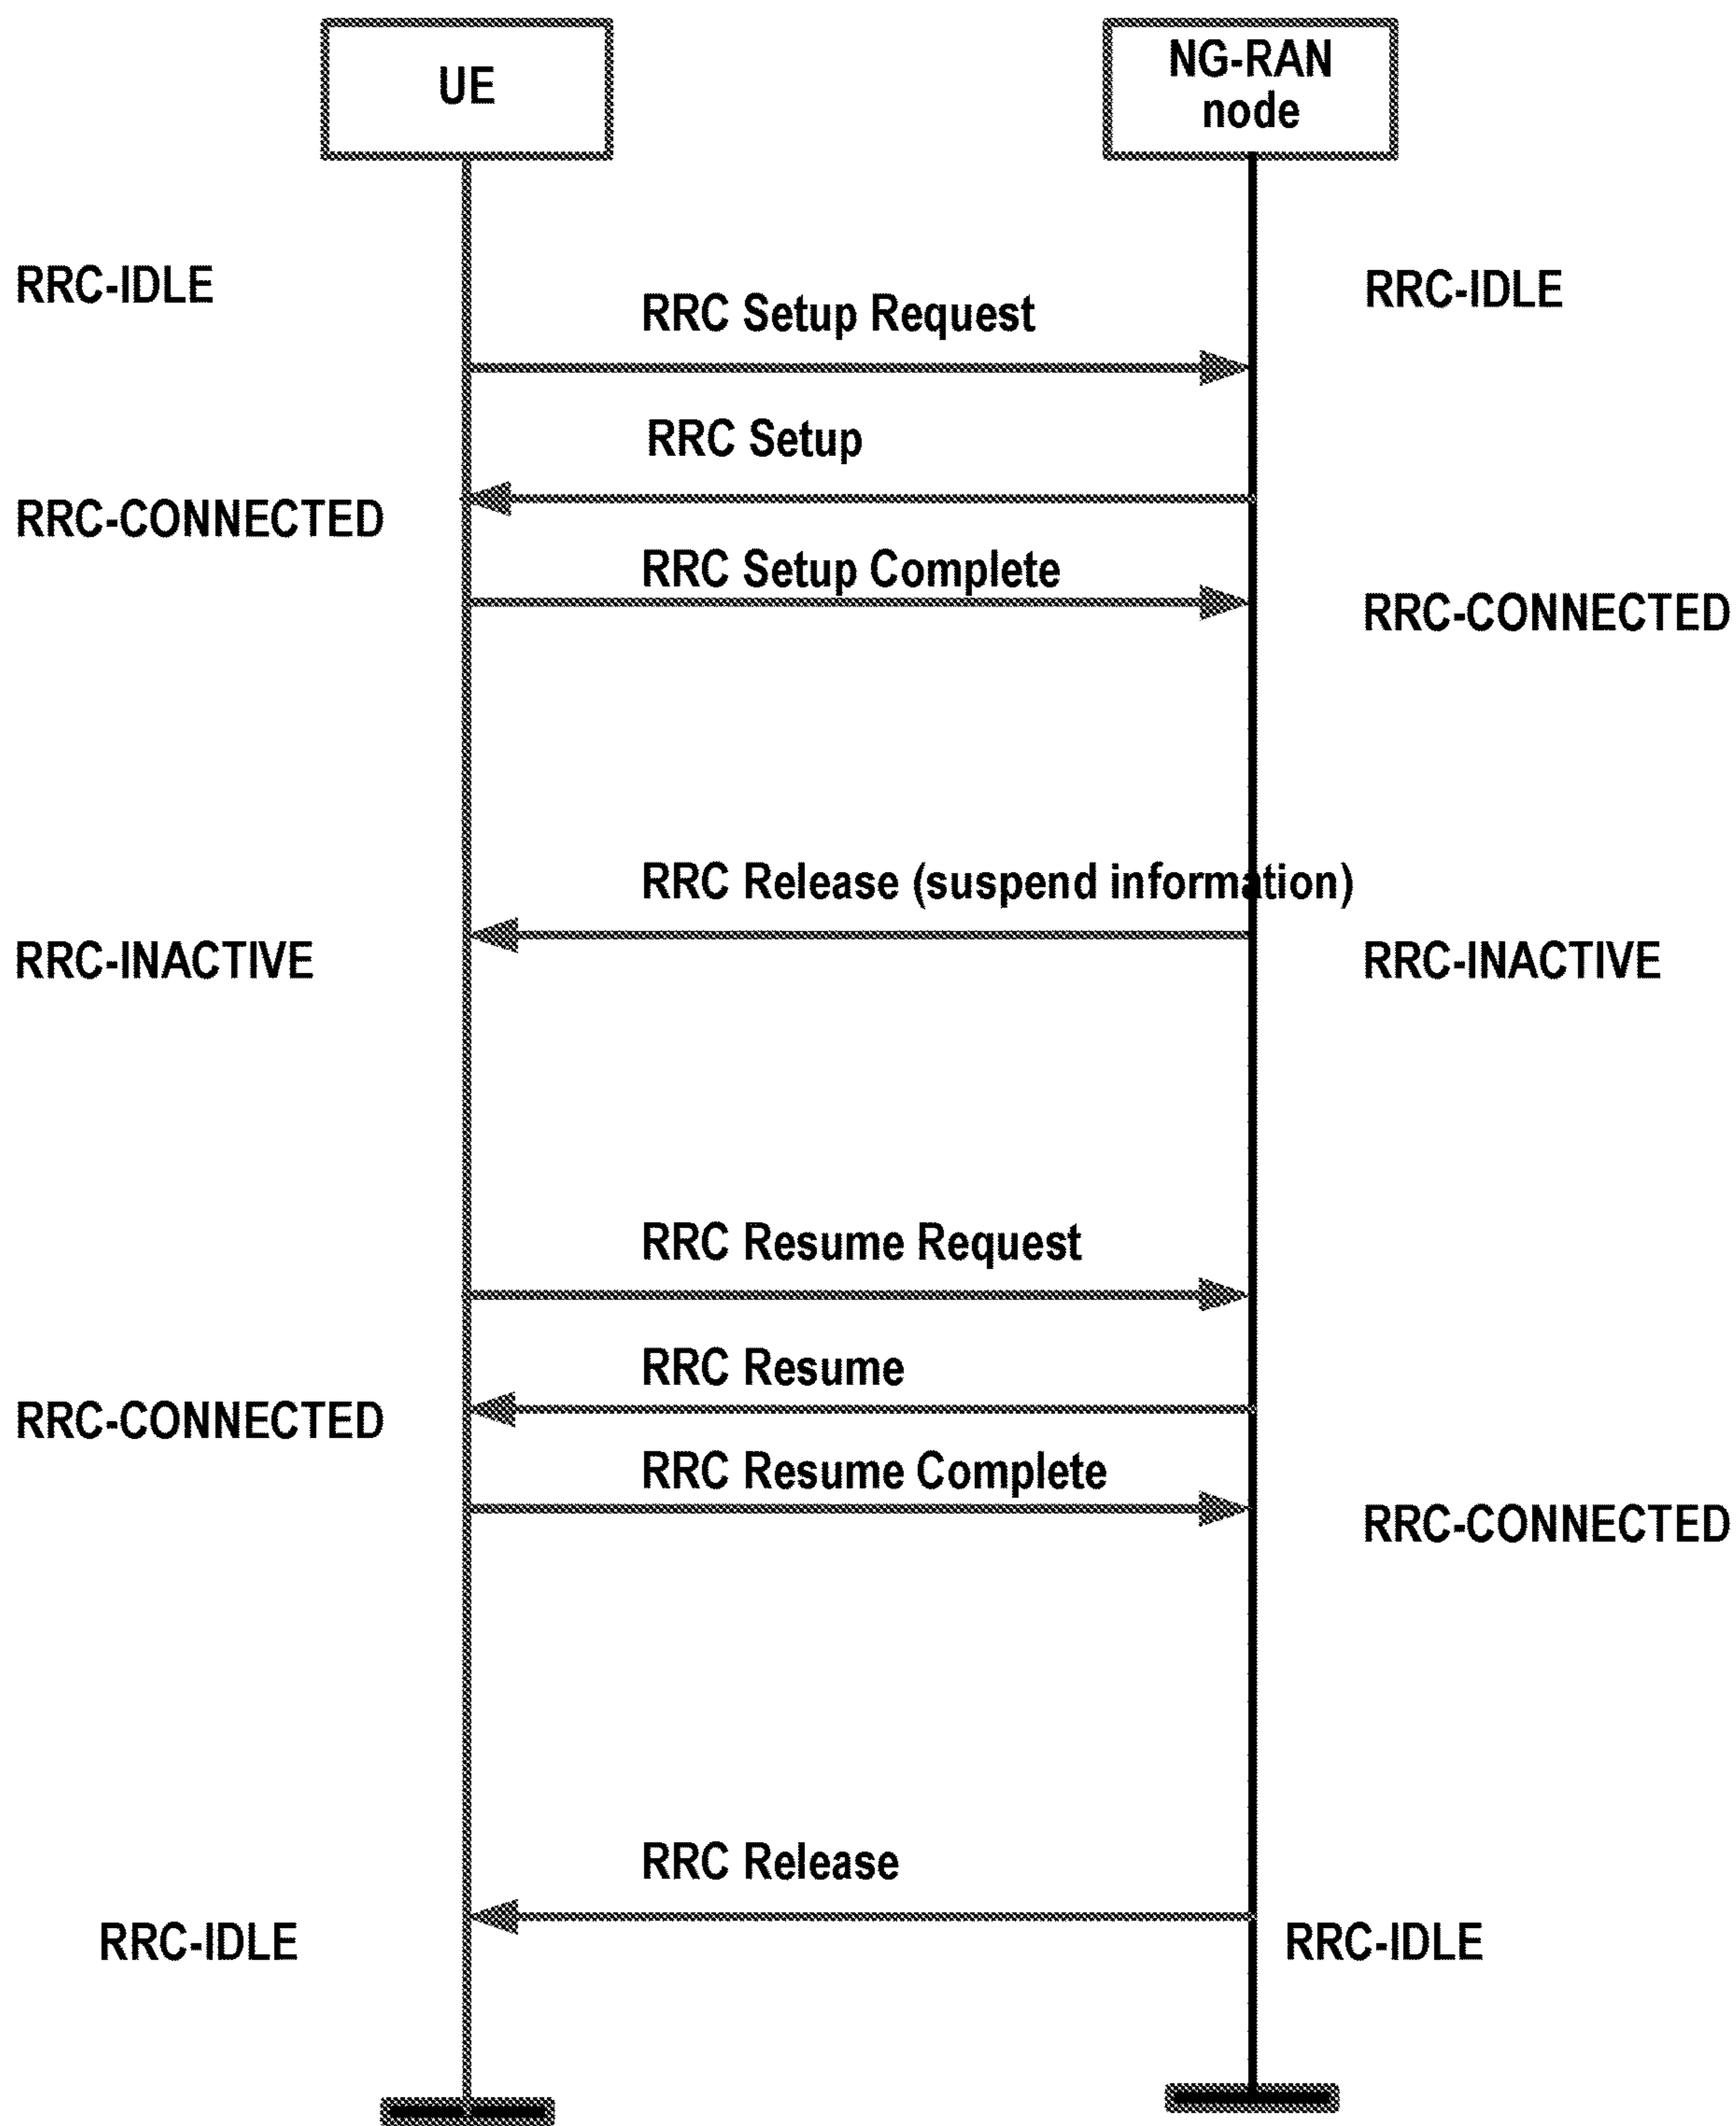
UE

NG-RAN node

RRC-IDLE

RRC Setup Request

RRC-IDLE

RRC Setup

RRC-CONNECTED

RRC Setup Complete

RRC-CONNECTED

RRC Release (suspend information)

RRC-INACTIVE

RRC-INACTIVE

RRC Resume Request

RRC Resume

RRC-CONNECTED

RRC Resume Complete

RRC-CONNECTED

RRC Release

RRC-IDLE

RRC-IDLE